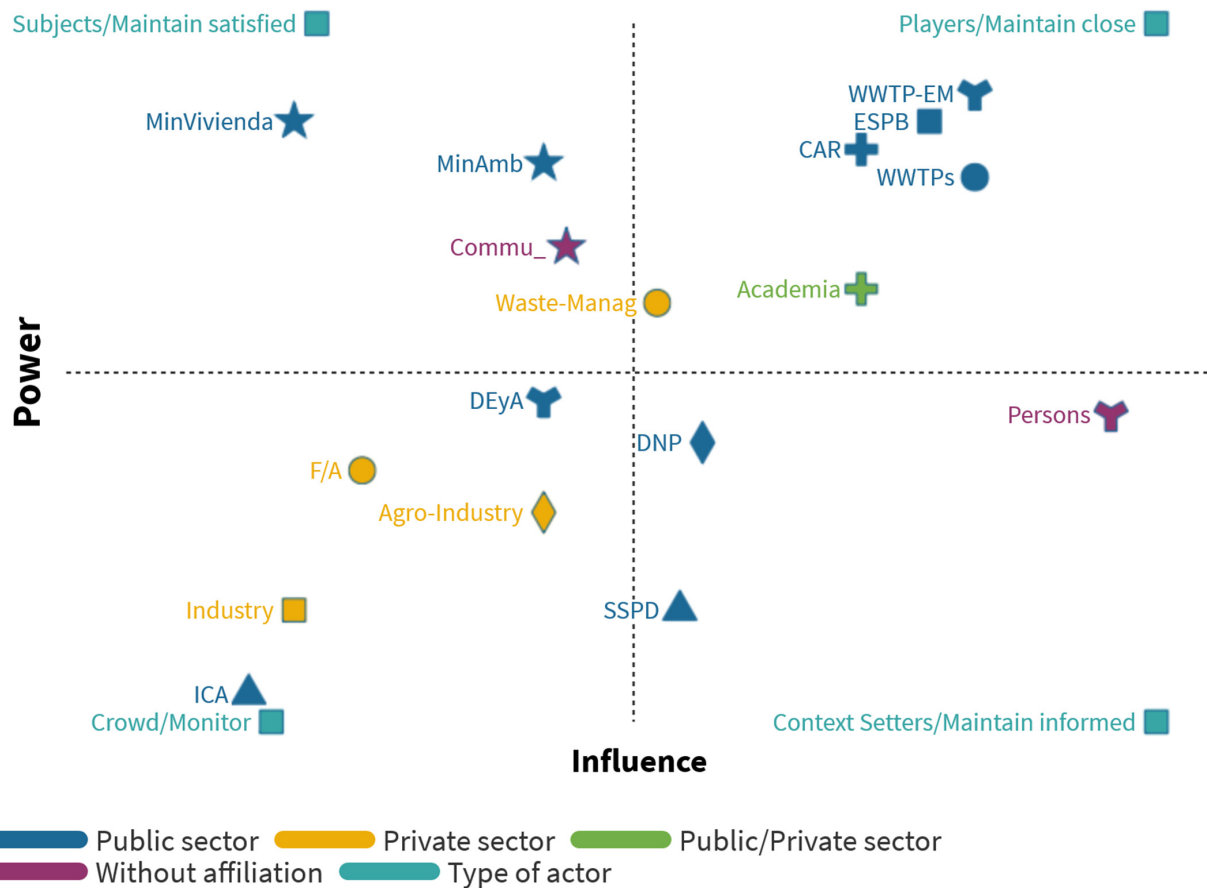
Subjects/Maintain satisfied

Players/Maintain close

MinVivienda

MinAmb

WWTP-EM

ESPB

CAR

WWTPs

Commu_

Waste-Manag

Academia

Power

DEyA

DNP

Persons

F/A

Agro-Industry

Industry

SSPD

ICA

Crowd/Monitor

Context Setters/Maintain informed

Influence

Public sector
Private sector
Public/Private sector
Without affiliation
Type of actor